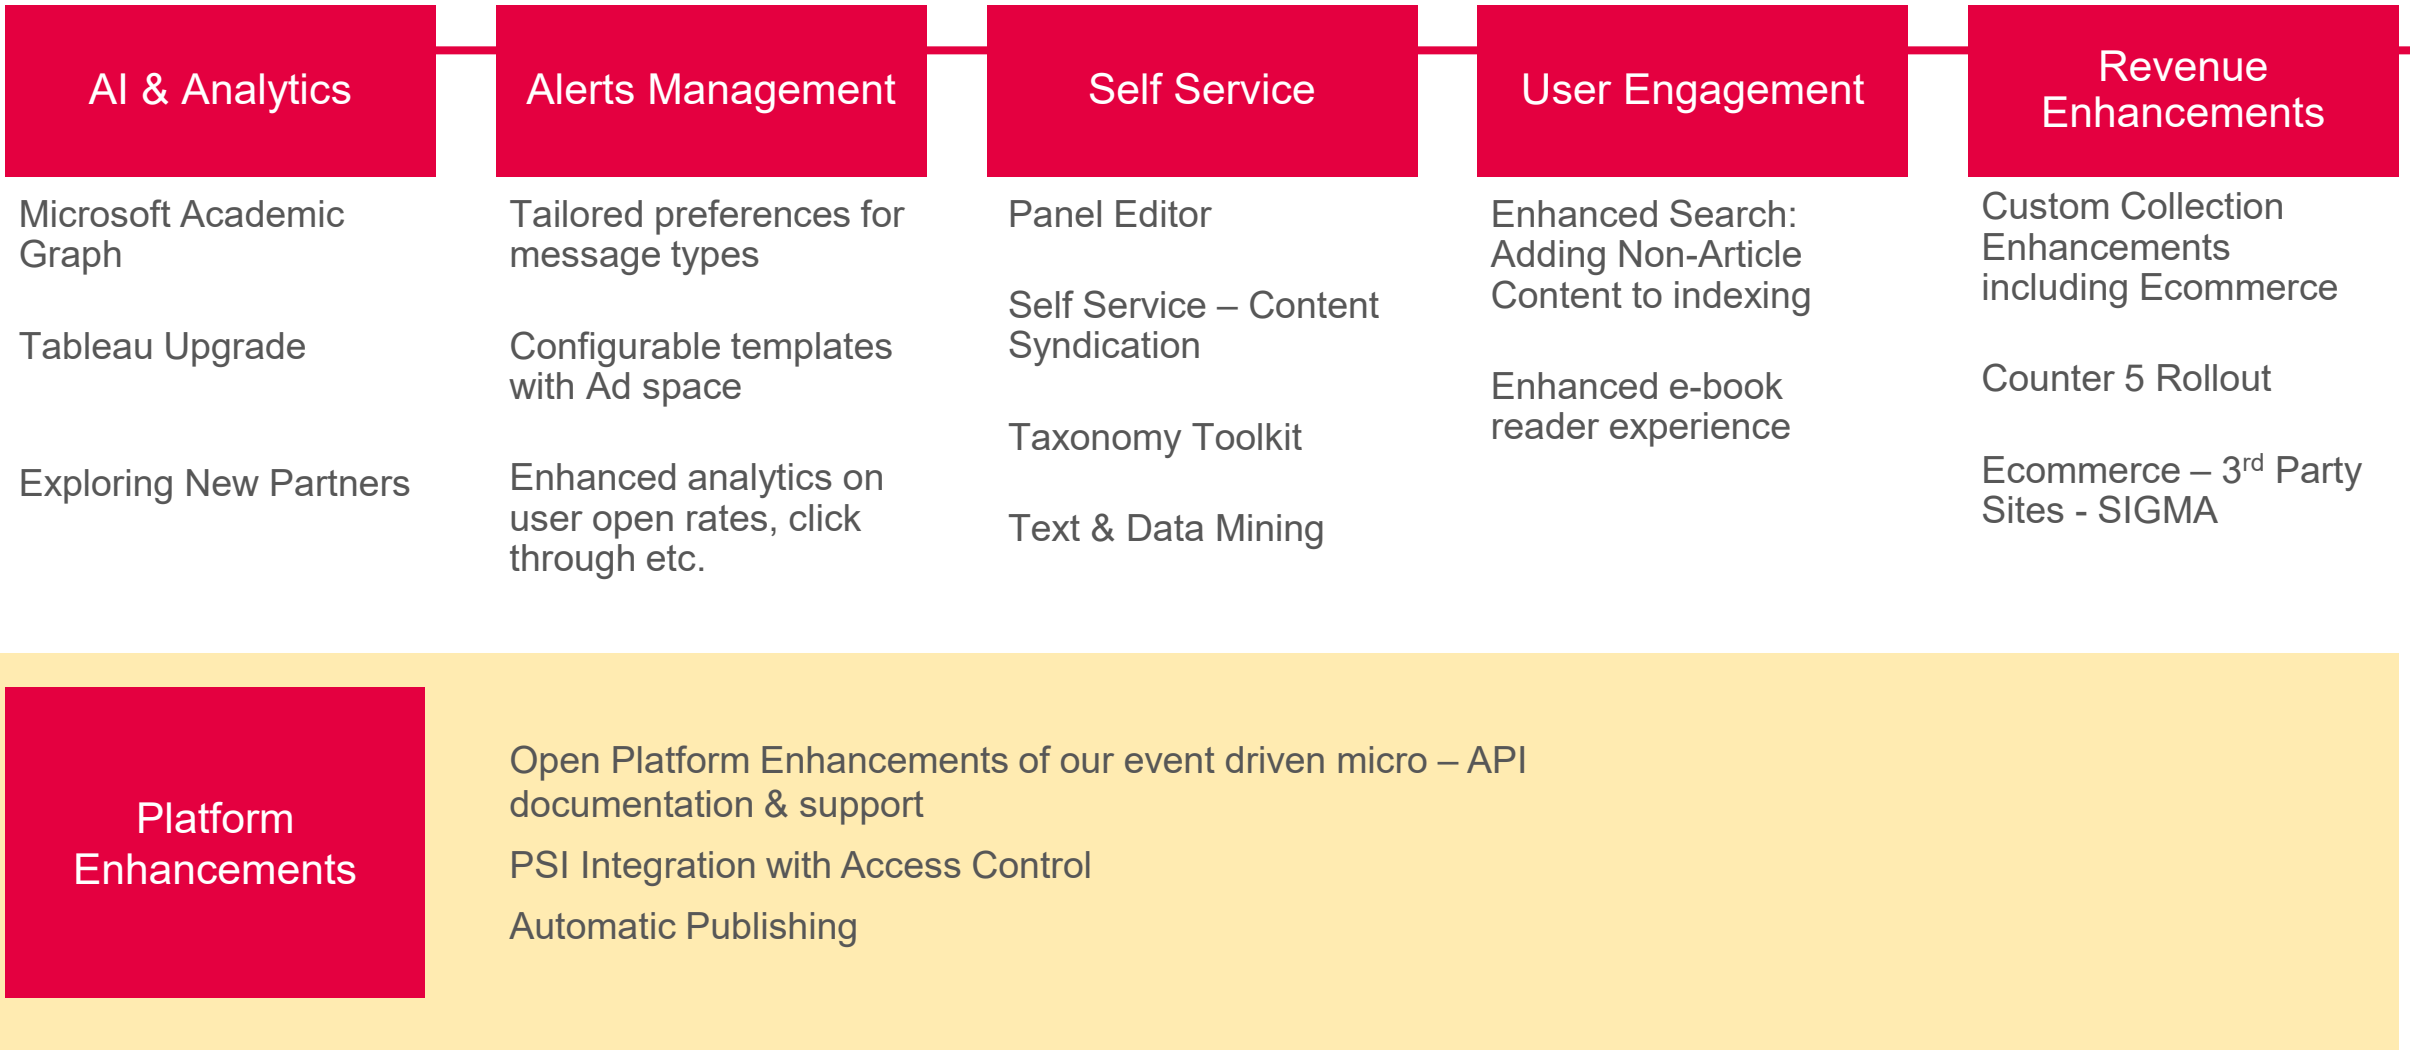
AI & Analytics

Microsoft Academic Graph

Tableau Upgrade

Exploring New Partners

Alerts Management

Tailored preferences for message types

Configurable templates with Ad space

Enhanced analytics on user open rates, click through etc.

Self Service

Panel Editor

Self Service – Content Syndication

Taxonomy Toolkit

Text & Data Mining

User Engagement

Enhanced Search: Adding Non-Article Content to indexing

Enhanced e-book reader experience

Revenue Enhancements

Custom Collection Enhancements including Ecommerce

Counter 5 Rollout

Ecommerce – 3$^{rd}$ Party Sites - SIGMA

Platform Enhancements

Open Platform Enhancements of our event driven micro – API documentation & support

PSI Integration with Access Control

Automatic Publishing